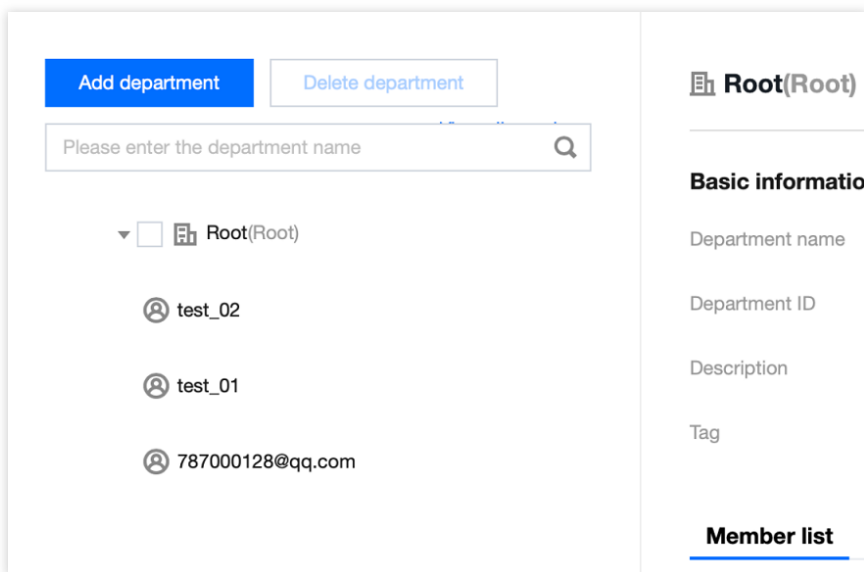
Add department

Delete department

Please enter the department name

Root(Root)

test_02

test_01

787000128@qq.com

Root(Root)

Basic informatio

Department name

Department ID

Description

Tag

Member list